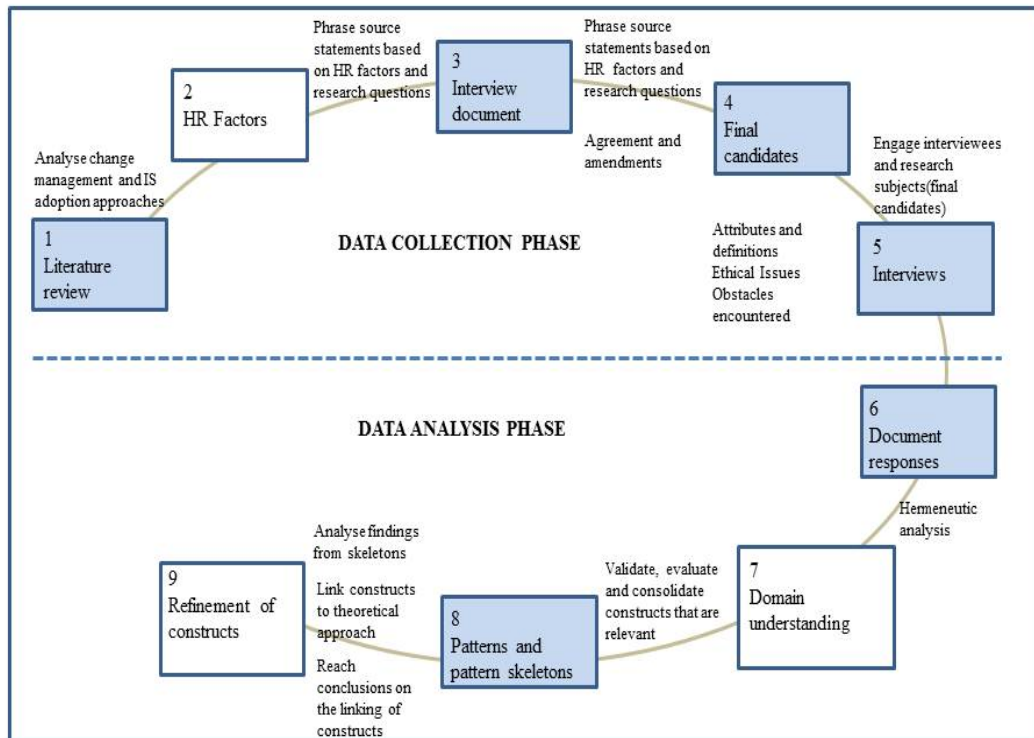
Analyse change management and IS adoption approaches

1
Literature review

2
HR Factors

Phrase source statements based on HR factors and research questions

3
Interview document

Phrase source statements based on HR factors and research questions

Agreement and amendments

4
Final candidates

Engage interviewees and research subjects(final candidates)

5
Interviews

Attributes and definitions
Ethical Issues
Obstacles encountered

DATA COLLECTION PHASE

DATA ANALYSIS PHASE

6
Document responses

Hermeneutic analysis

7
Domain understanding

Validate, evaluate and consolidate constructs that are relevant

8
Patterns and pattern skeletons

Analyse findings from skeletons

Link constructs to theoretical approach

Reach conclusions on the linking of constructs

9
Refinement of constructs